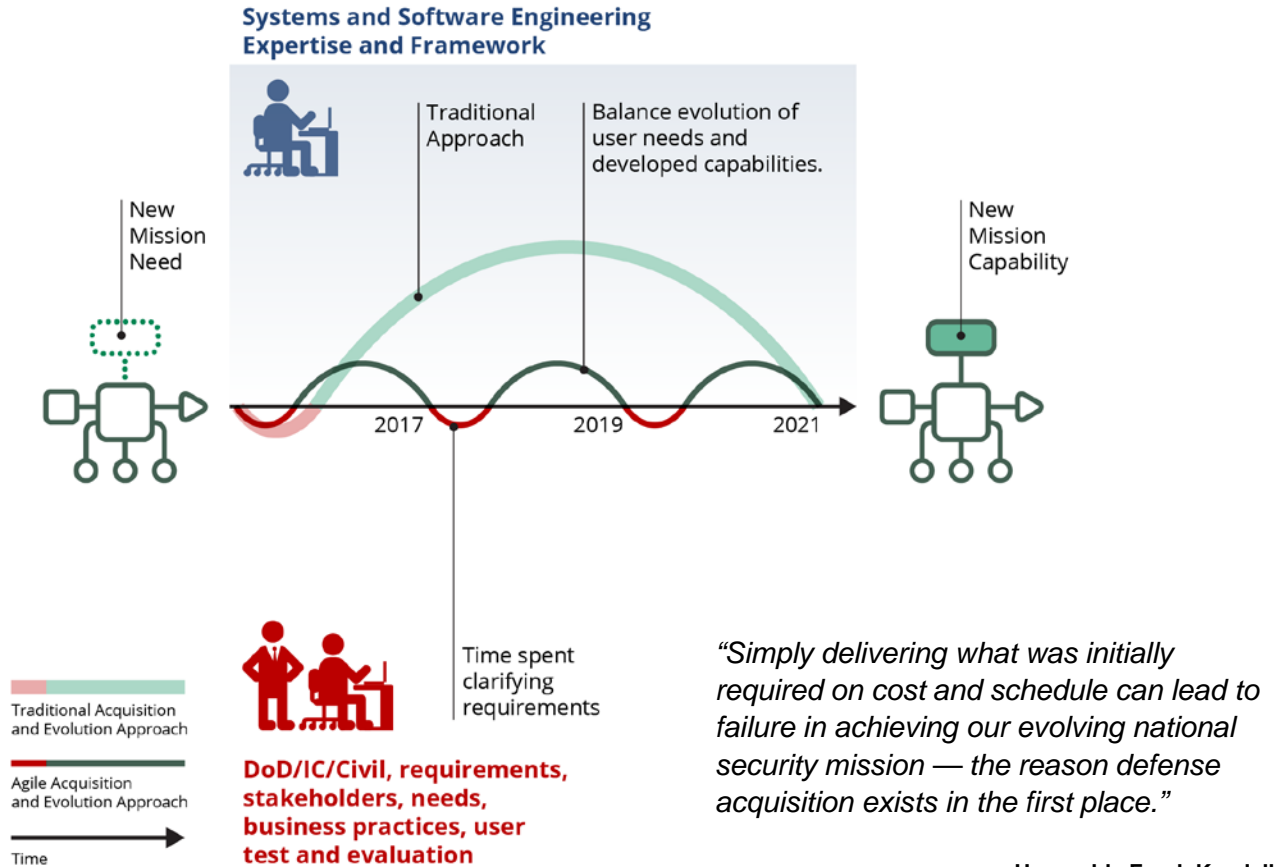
Systems and Software Engineering Expertise and Framework

Traditional Approach

Balance evolution of user needs and developed capabilities.

New Mission Need

New Mission Capability

2017

2019

2021

Time spent clarifying requirements

Traditional Acquisition and Evolution Approach

Agile Acquisition and Evolution Approach

Time

DoD/IC/Civil, requirements, stakeholders, needs, business practices, user test and evaluation

“Simply delivering what was initially required on cost and schedule can lead to failure in achieving our evolving national security mission — the reason defense acquisition exists in the first place.”

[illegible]